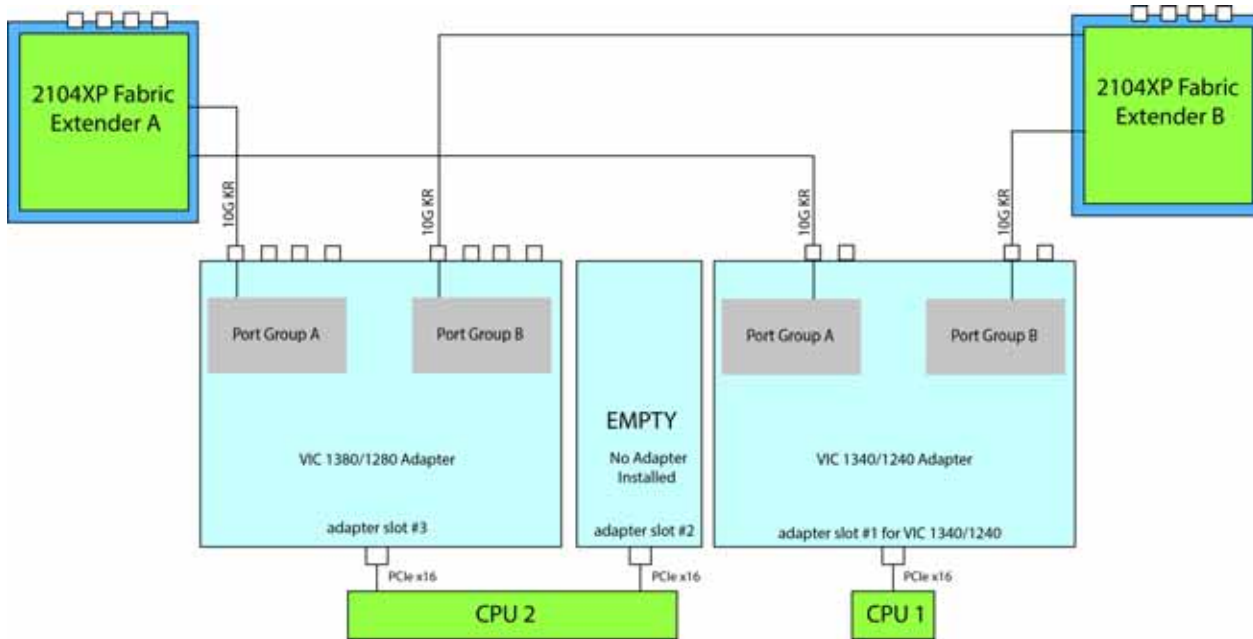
2104XP Fabric Extender A

2104XP Fabric Extender B

10G KR

10G KR

10G KR

10G KR

Port Group A

Port Group B

Port Group A

Port Group B

EMPTY

No Adapter Installed

VIC 1380/1280 Adapter

VIC 1340/1240 Adapter

adapter slot #3

adapter slot #2

adapter slot #1 for VIC 1340/1240

PCIe x16

PCIe x16

PCIe x16

CPU 2

CPU 1